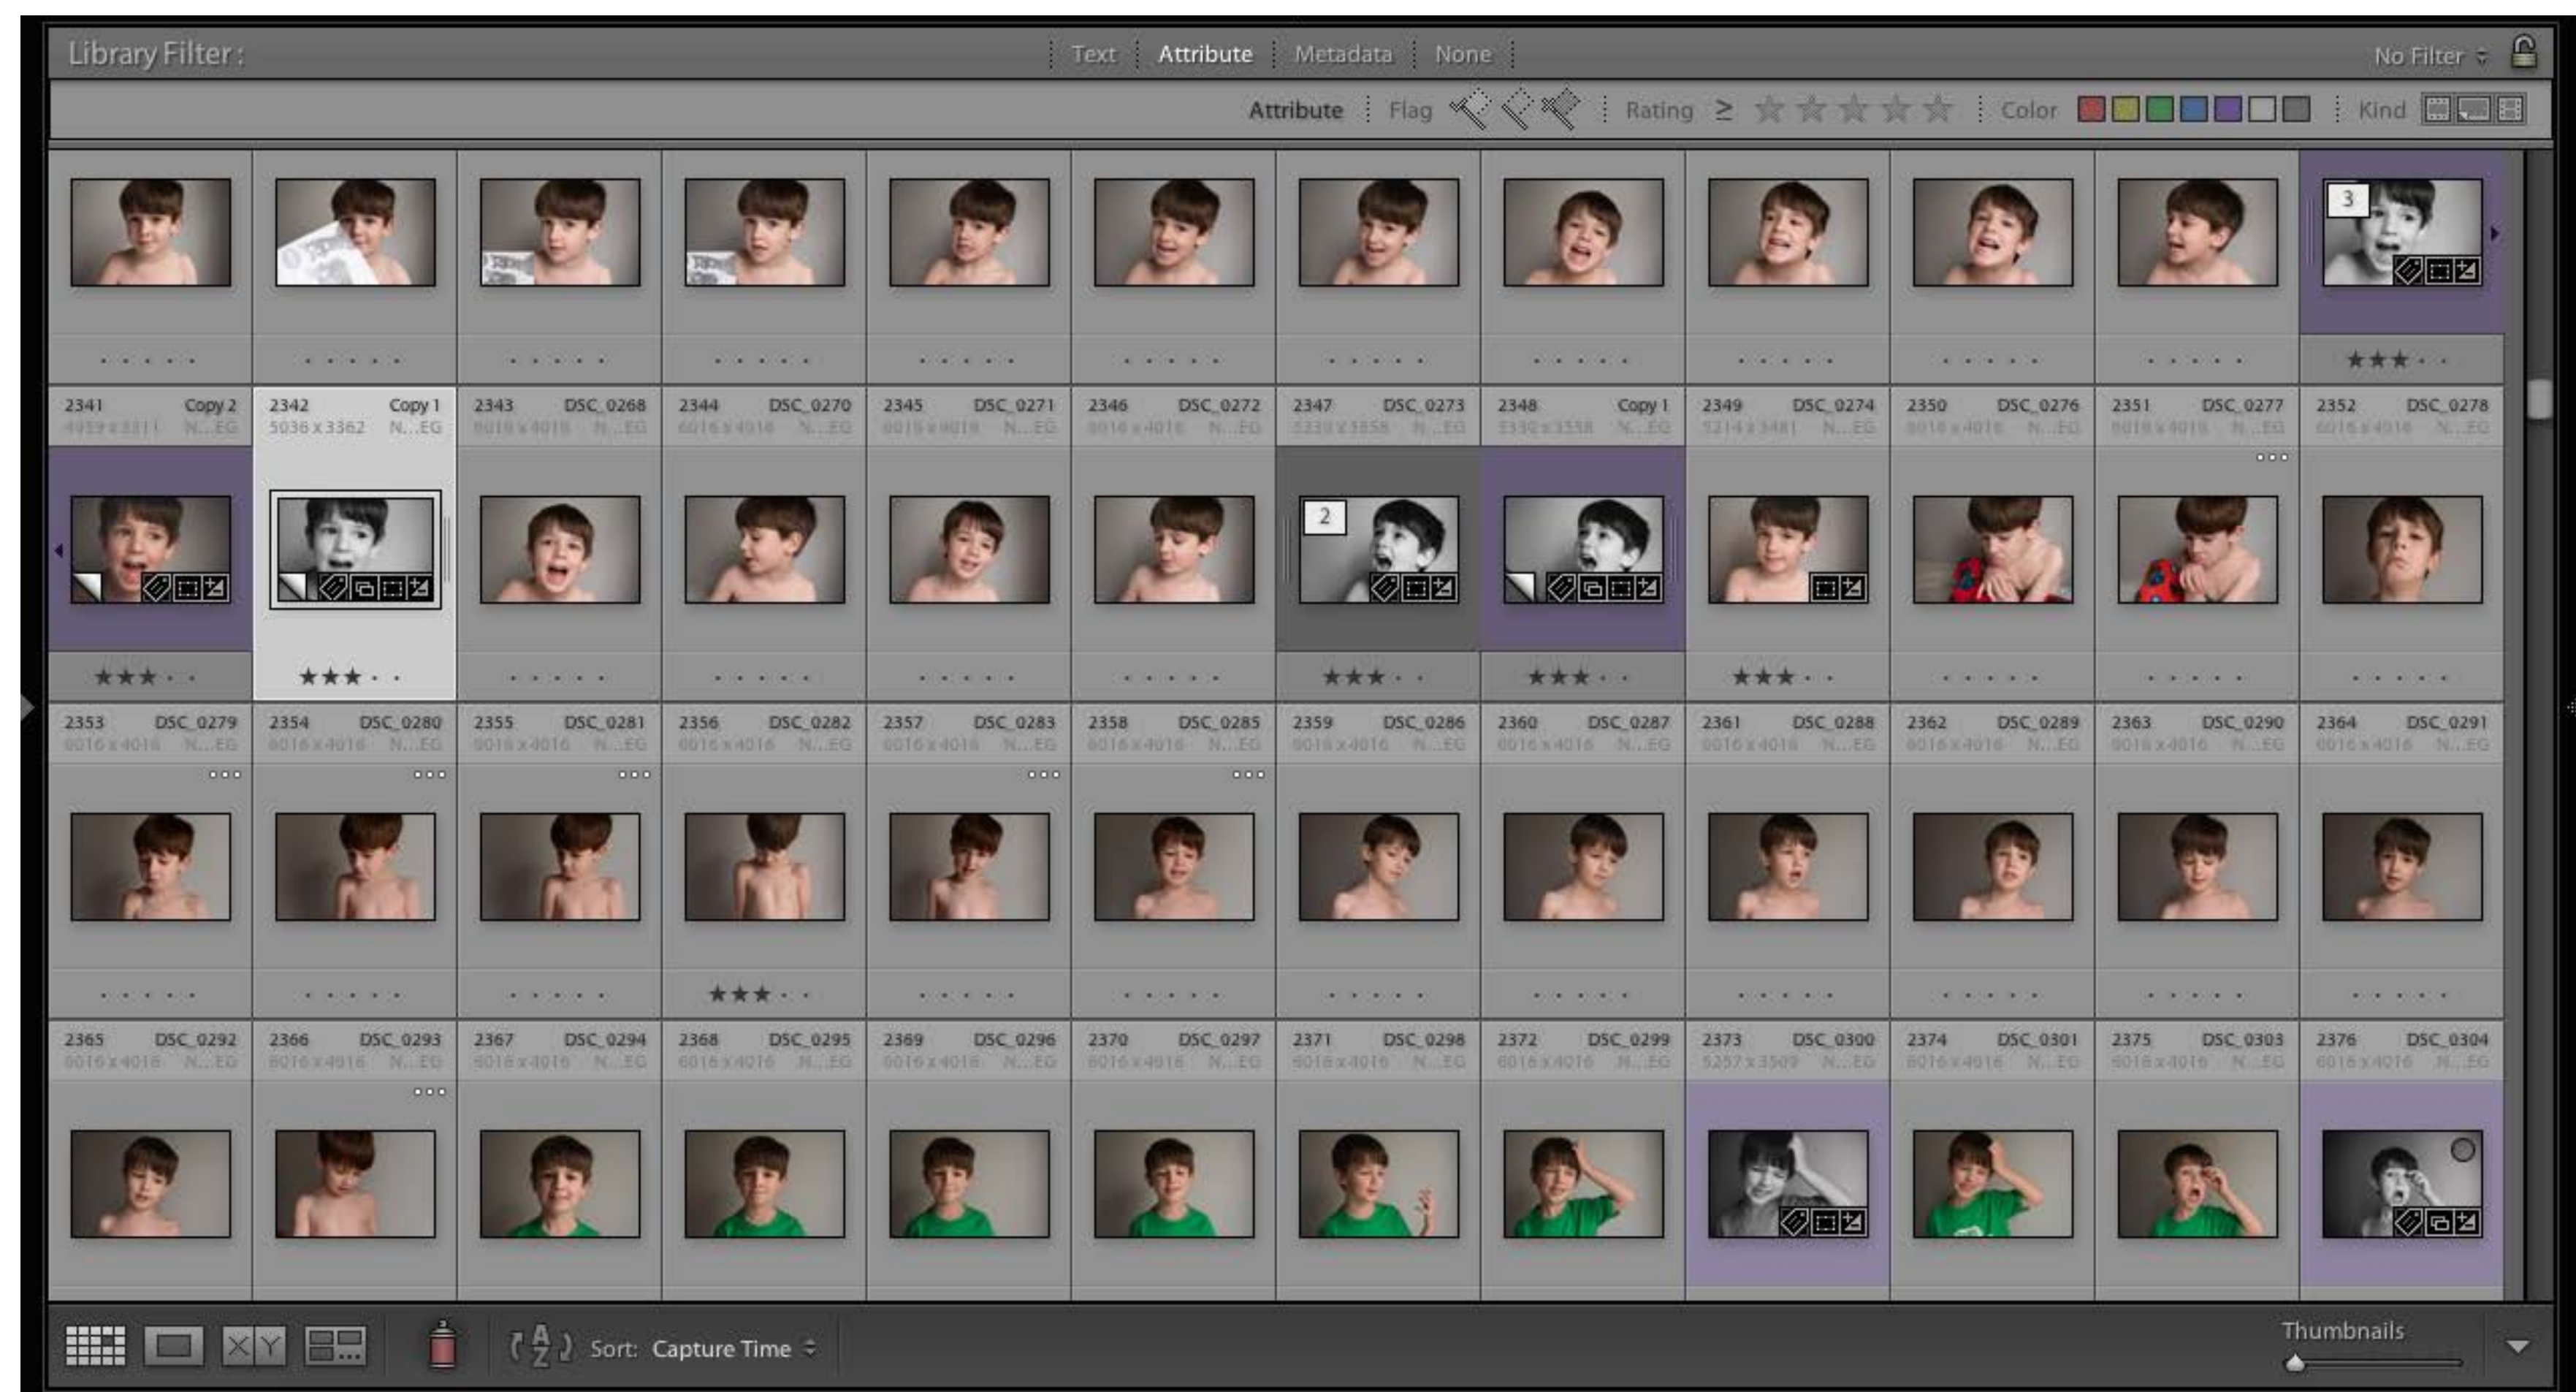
Library Filter : Text Attribute Metadata None No Filter

Attribute Flag Rating ≥ Color Kind

3

2341 Copy 2
4959 x 3311 N...EG

2342 Copy 1
5036 x 3362 N...EG

2343 DSC_0268
6016 x 4016 N...EG

2344 DSC_0270
6016 x 4016 N...EG

2345 DSC_0271
6016 x 4016 N...EG

2346 DSC_0272
6016 x 4016 N...EG

2347 DSC_0273
5330 x 3558 N...EG

2348 Copy 1
5330 x 3558 N...EG

2349 DSC_0274
5214 x 3481 N...EG

2350 DSC_0276
6016 x 4016 N...EG

2351 DSC_0277
6016 x 4016 N...EG

2352 DSC_0278
6016 x 4016 N...EG

2

2353 DSC_0279
6016 x 4016 N...EG

2354 DSC_0280
6016 x 4016 N...EG

2355 DSC_0281
6016 x 4016 N...EG

2356 DSC_0282
6016 x 4016 N...EG

2357 DSC_0283
6016 x 4016 N...EG

2358 DSC_0285
6016 x 4016 N...EG

2359 DSC_0286
6016 x 4016 N...EG

2360 DSC_0287
6016 x 4016 N...EG

2361 DSC_0288
6016 x 4016 N...EG

2362 DSC_0289
6016 x 4016 N...EG

2363 DSC_0290
6016 x 4016 N...EG

2364 DSC_0291
6016 x 4016 N...EG

2365 DSC_0292
6016 x 4016 N...EG

2366 DSC_0293
6016 x 4016 N...EG

2367 DSC_0294
6016 x 4016 N...EG

2368 DSC_0295
6016 x 4016 N...EG

2369 DSC_0296
6016 x 4016 N...EG

2370 DSC_0297
6016 x 4016 N...EG

2371 DSC_0298
6016 x 4016 N...EG

2372 DSC_0299
6016 x 4016 N...EG

2373 DSC_0300
5257 x 3509 N...EG

2374 DSC_0301
6016 x 4016 N...EG

2375 DSC_0303
6016 x 4016 N...EG

2376 DSC_0304
6016 x 4016 N...EG

Sort: Capture Time

Thumbnails